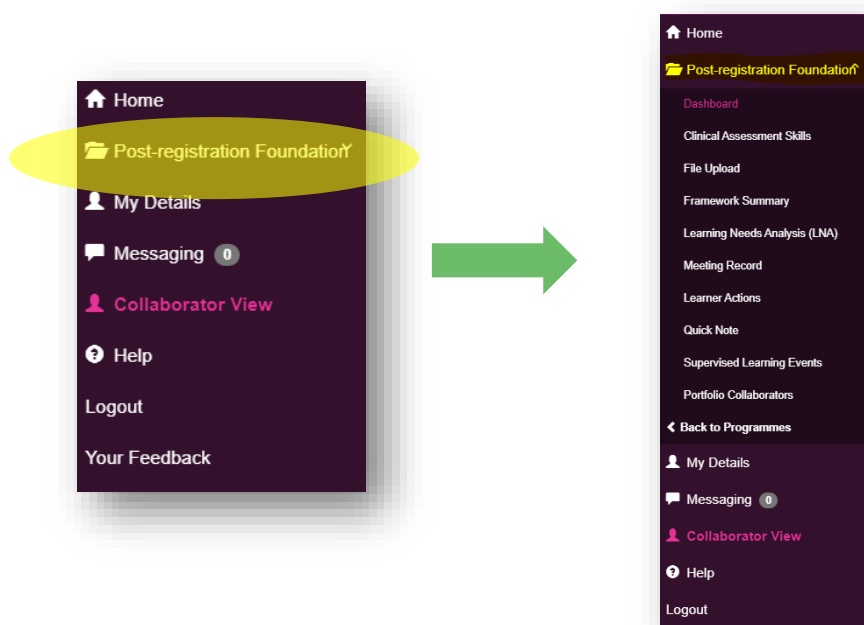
Home

Post-registration Foundation

My Details

Messaging 0

Collaborator View

Help

Logout

Your Feedback

Home

Post-registration Foundation

Dashboard

Clinical Assessment Skills

File Upload

Framework Summary

Learning Needs Analysis (LNA)

Meeting Record

Learner Actions

Quick Note

Supervised Learning Events

Portfolio Collaborators

Back to Programmes

My Details

Messaging 0

Collaborator View

Help

Logout